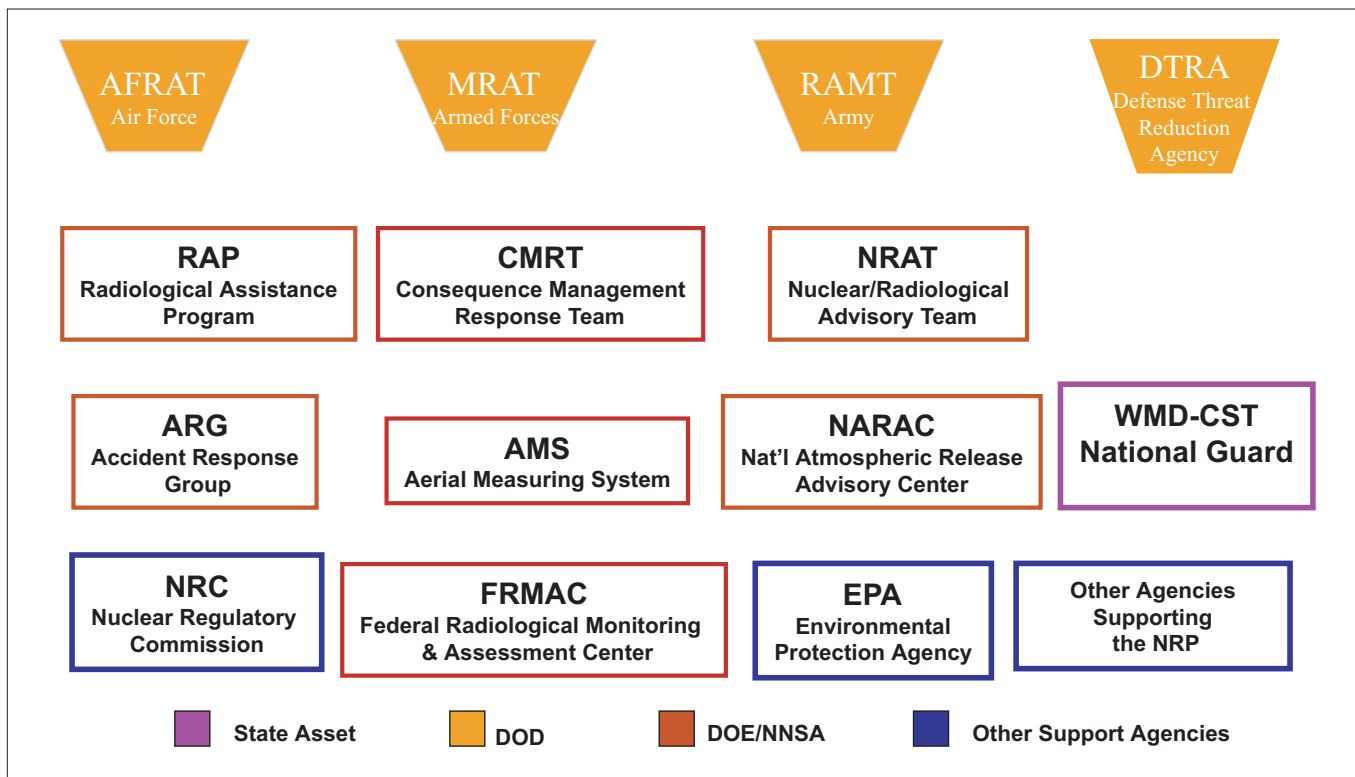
AFRAT
Air Force

MRAT
Armed Forces

RAMT
Army

DTRA
Defense Threat Reduction Agency

RAP
Radiological Assistance Program

CMRT
Consequence Management Response Team

NRAT
Nuclear/Radiological Advisory Team

ARG
Accident Response Group

AMS
Aerial Measuring System

NARAC
Nat'l Atmospheric Release Advisory Center

WMD-CST
National Guard

NRC
Nuclear Regulatory Commission

FRMAC
Federal Radiological Monitoring & Assessment Center

EPA
Environmental Protection Agency

Other Agencies Supporting the NRP

State Asset

DOD

DOE/NNSA

Other Support Agencies